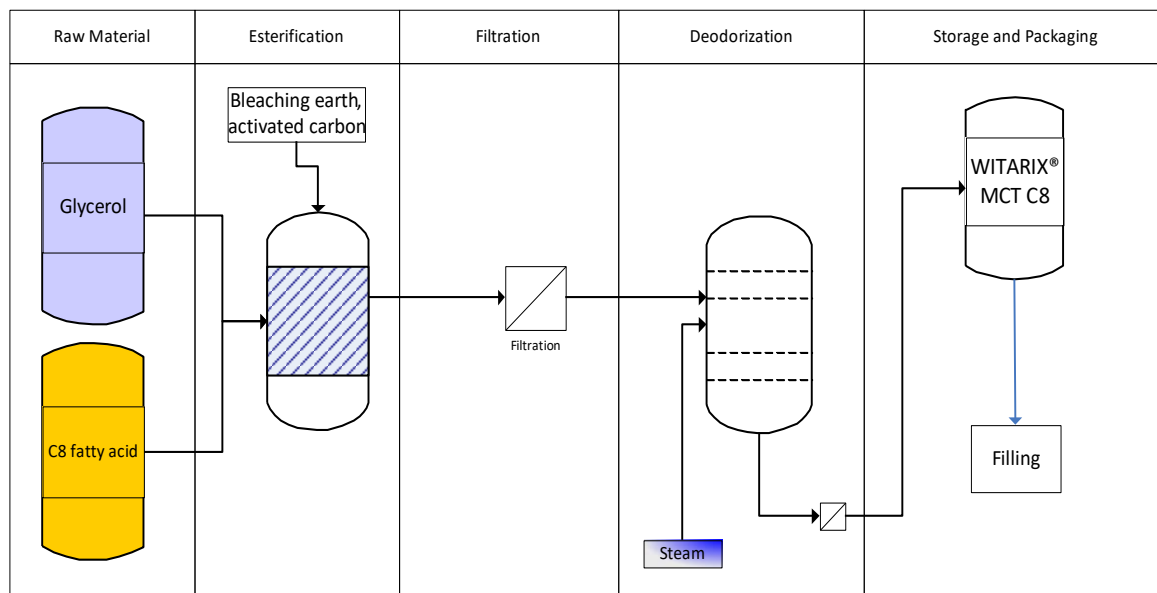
| Raw Material | Esterification | Filtration | Deodorization | Storage and Packaging |
|---|---|---|---|---|

Bleaching earth, activated carbon

Glycerol

C8 fatty acid

Filtration

Steam

WITARIX® MCT C8

Filling